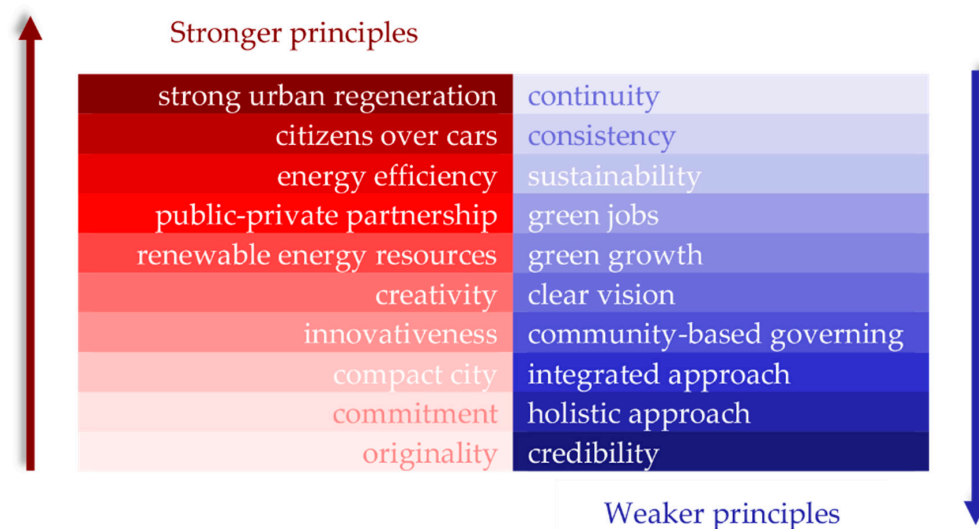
Stronger principles

| strong urban regeneration | continuity |
|---|---|
| citizens over cars | consistency |
| energy efficiency | sustainability |
| public-private partnership | green jobs |
| renewable energy resources | green growth |
| creativity | clear vision |
| innovativeness | community-based governing |
| compact city | integrated approach |
| commitment | holistic approach |
| originality | credibility |

Weaker principles